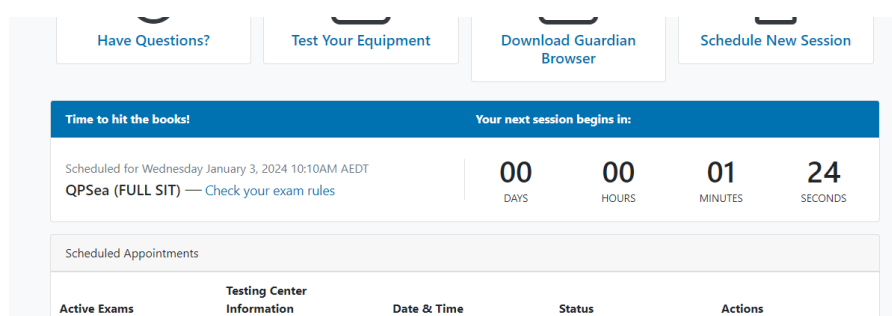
Have Questions?

Test Your Equipment

Download Guardian Browser

Schedule New Session

Time to hit the books!

Your next session begins in:

Scheduled for Wednesday January 3, 2024 10:10AM AEDT

QPSea (FULL SIT) — Check your exam rules

| 00 | 00 | 01 | 24 |
|---|---|---|---|
| DAYS | HOURS | MINUTES | SECONDS |

Scheduled Appointments

| Active Exams | Testing Center Information | Date & Time | Status | Actions |
|---|---|---|---|---|